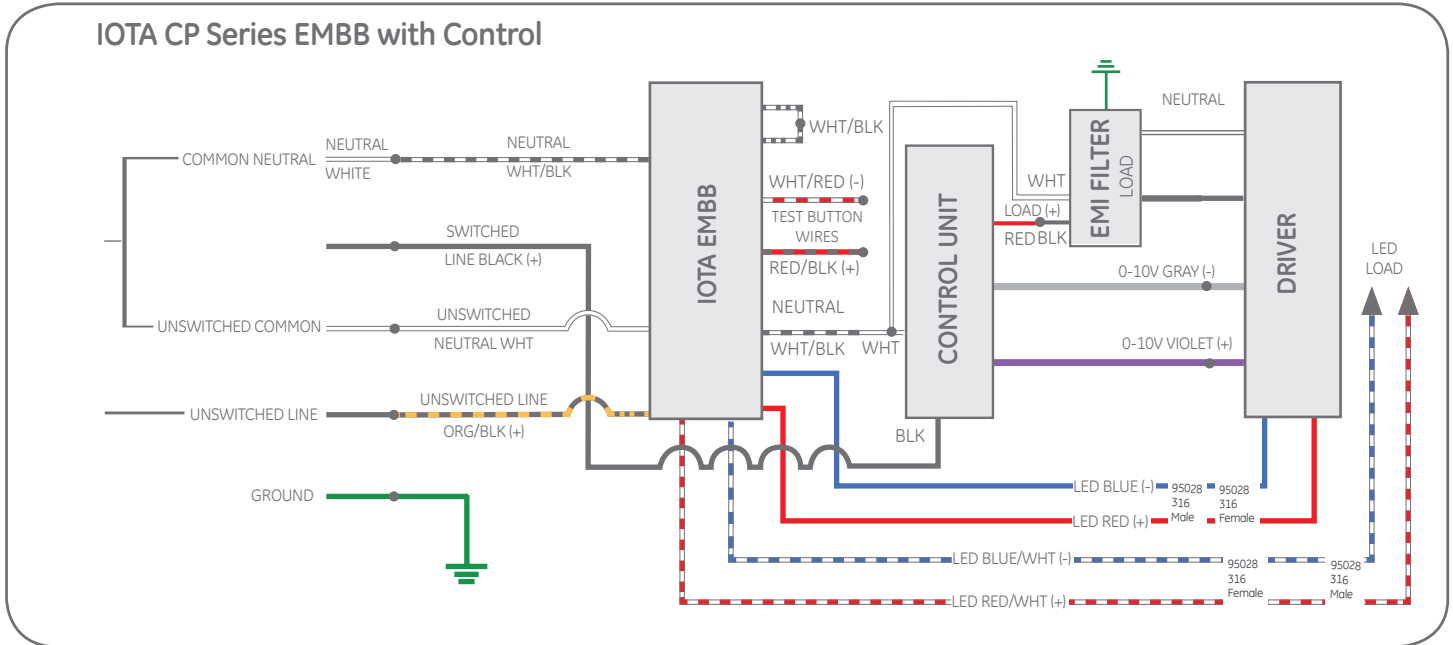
IOTA CP Series EMBB with Control

COMMON NEUTRAL
NEUTRAL
WHITE
NEUTRAL
WHT/BLK
SWITCHED
LINE BLACK (+)
UNSWITCHED COMMON
UNSWITCHED
NEUTRAL WHT
UNSWITCHED LINE
UNSWITCHED LINE
ORG/BLK (+)
GROUND

IOTA EMBB
WHT/BLK
WHT/RED (-)
TEST BUTTON WIRES
RED/BLK (+)
NEUTRAL
WHT/BLK
WHT

CONTROL UNIT
LOAD (+)
RED
BLK
WHT
BLK

EMI FILTER
LOAD
NEUTRAL

DRIVER
0-10V GRAY (-)
0-10V VIOLET (+)

LED LOAD

LED BLUE (-)
95028 316 Male
95028 316 Female
LED RED (+)
LED BLUE/WHT (-)
95028 316 Female
95028 316 Male
LED RED/WHT (+)